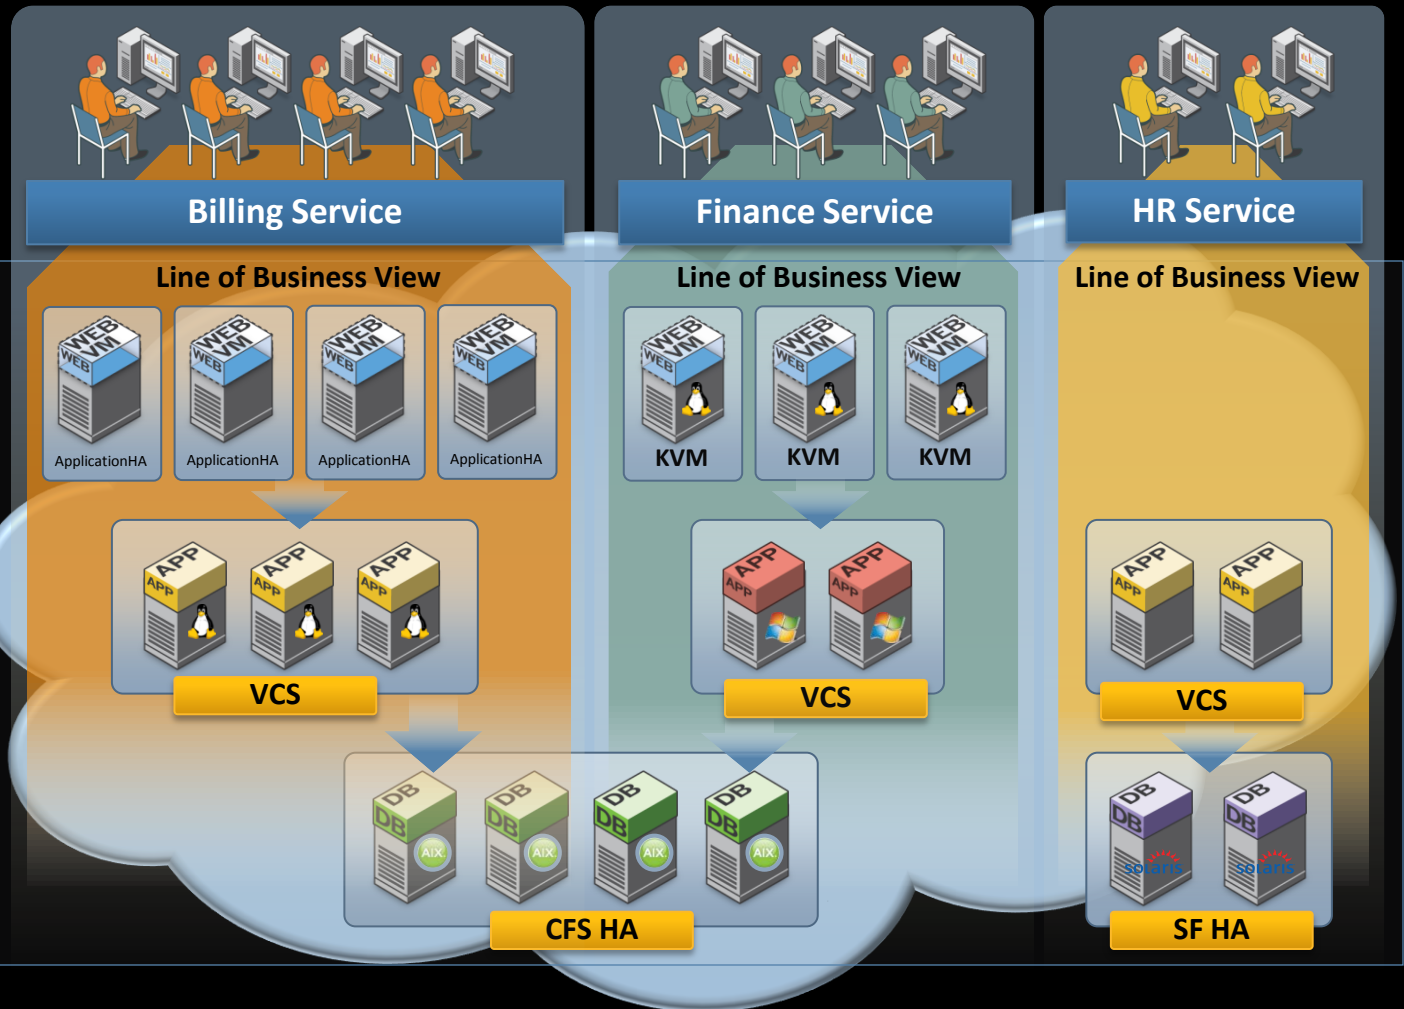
Billing Service

Finance Service

HR Service

Line of Business View

WEB VM WEB
ApplicationHA

WEB VM WEB
ApplicationHA

WEB VM WEB
ApplicationHA

WEB VM WEB
ApplicationHA

APP APP

APP APP

APP APP

VCS

Line of Business View

WEB VM WEB
KVM

WEB VM WEB
KVM

WEB VM WEB
KVM

APP APP

APP APP

VCS

Line of Business View

APP APP

APP APP

VCS

DB DB AIX

DB DB AIX

DB DB AIX

DB DB AIX

CFS HA

DB DB solaris

DB DB solaris

SF HA